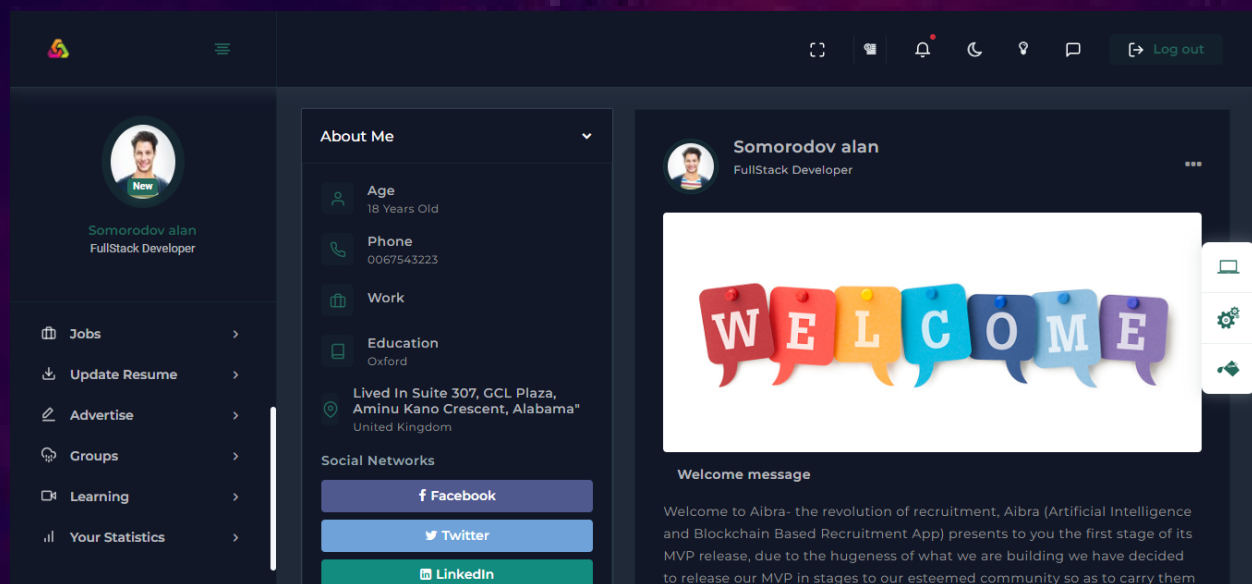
Log out

New

Somorodov alan
FullStack Developer

Jobs
Update Resume
Advertise
Groups
Learning
Your Statistics

About Me

Age
18 Years Old

Phone
0067543223

Work

Education
Oxford

Lived In Suite 307, GCL Plaza, Aminu Kano Crescent, Alabama"
United Kingdom

Social Networks

Facebook
Twitter
LinkedIn

Somorodov alan
FullStack Developer

WELCOME

Welcome message

Welcome to Aibra- the revolution of recruitment, Aibra (Artificial Intelligence and Blockchain Based Recruitment App) presents to you the first stage of its MVP release, due to the hugeness of what we are building we have decided to release our MVP in stages to our esteemed community so as to carry them